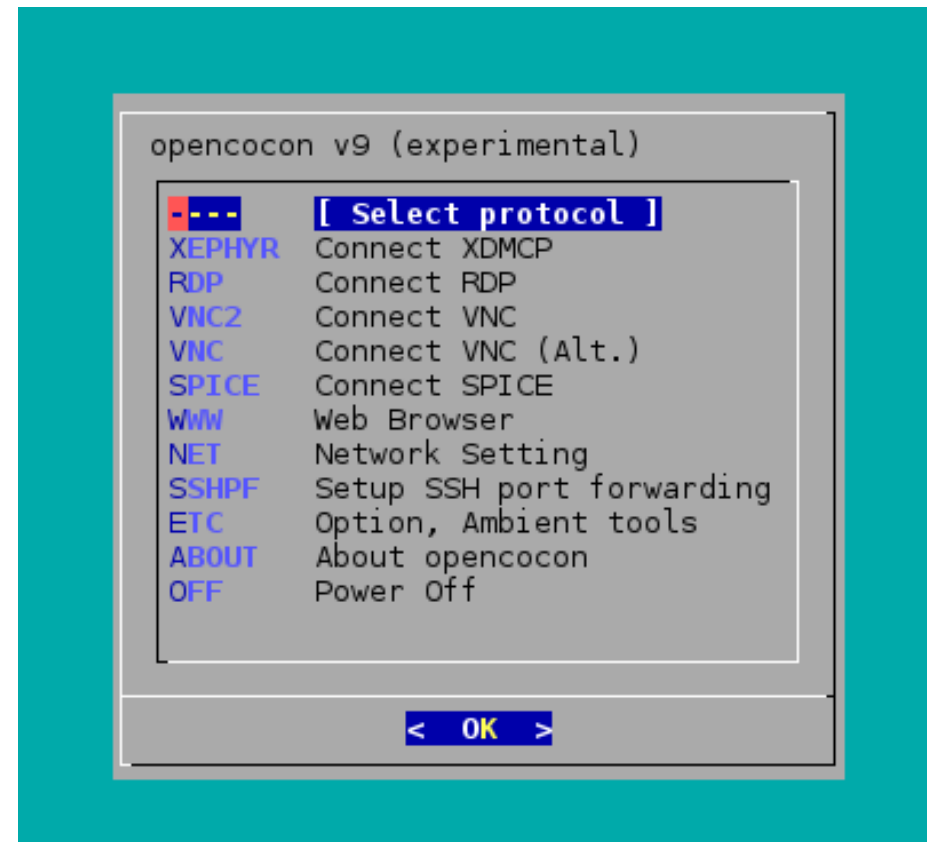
opencocon v9 (experimental)

| | |
|---|---|
| ---- | [ Select protocol ] |
| XEPHYR | Connect XDMCP |
| RDP | Connect RDP |
| VNC2 | Connect VNC |
| VNC | Connect VNC (Alt.) |
| SPICE | Connect SPICE |
| WWW | Web Browser |
| NET | Network Setting |
| SSHPF | Setup SSH port forwarding |
| ETC | Option, Ambient tools |
| ABOUT | About opencocon |
| OFF | Power Off |

< OK >